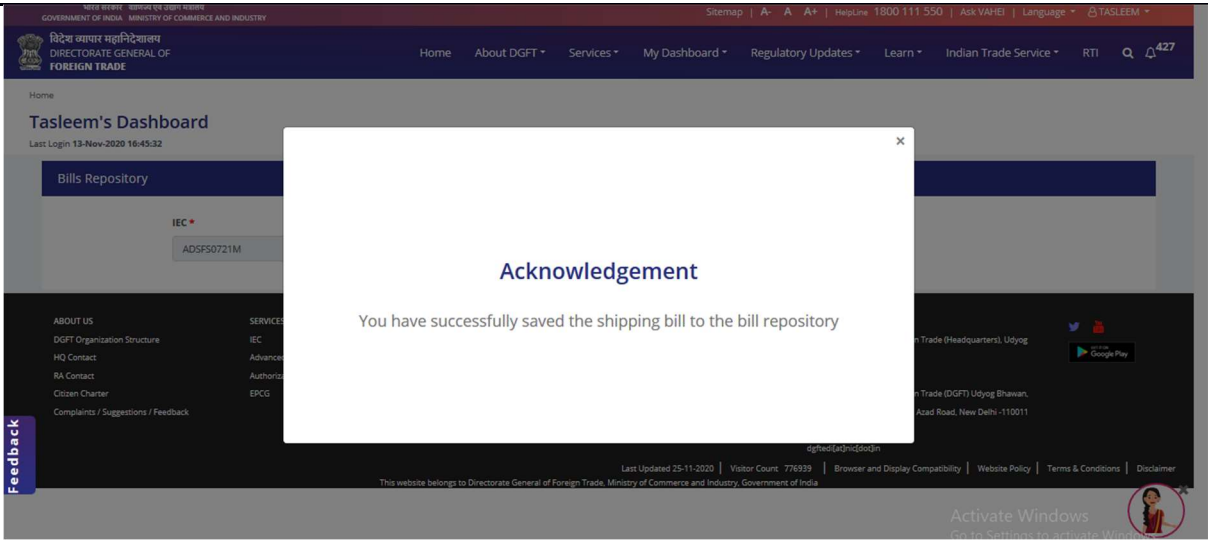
भारत सरकार वाणिज्य एवं उद्योग मंत्रालय
GOVERNMENT OF INDIA MINISTRY OF COMMERCE AND INDUSTRY

Sitemap | A- A A+ | HelpLine 1800 111 550 | Ask VAHEI | Language | TASLEEM

विदेश व्यापार महानिदेशालय
DIRECTORATE GENERAL OF
FOREIGN TRADE

Home About DGFT Services My Dashboard Regulatory Updates Learn Indian Trade Service RTI 427

Home

Tasleem's Dashboard

Last Login 13-Nov-2020 16:45:32

Bills Repository

IEC *

ADSFS0721M

Acknowledgement

You have successfully saved the shipping bill to the bill repository

ABOUT US
DGFT Organization Structure
HQ Contact
RA Contact
Citizen Charter
Complaints / Suggestions / Feedback

SERVICES
IEC
Advance
Authoriz
EPCG

n Trade (Headquarters), Udyog

n Trade (DGFT) Udyog Bhawan,
Azad Road, New Delhi -110011

Google Play

dgftedi[at]nic[dot]in

Last Updated 25-11-2020 | Visitor Count 776939 | Browser and Display Compatibility | Website Policy | Terms & Conditions | Disclaimer

This website belongs to Directorate General of Foreign Trade, Ministry of Commerce and Industry, Government of India

Feedback

Activate Windows
Go to Settings to activate Windows.